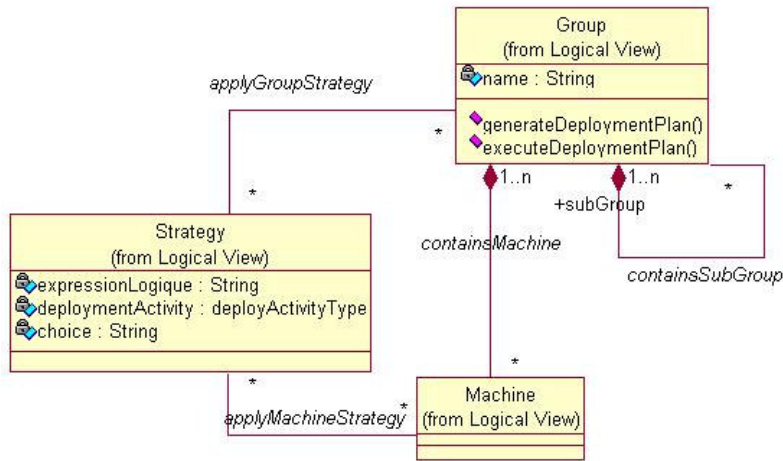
Group
(from Logical View)

name : String

generateDeploymentPlan()
executeDeploymentPlan()

applyGroupStrategy

*

*

1..n

1..n

*

+subGroup

containsMachine

containsSubGroup

Strategy
(from Logical View)

expressionLogique : String
deploymentActivity : deployActivityType
choice : String

*

*

*

applyMachineStrategy

Machine
(from Logical View)